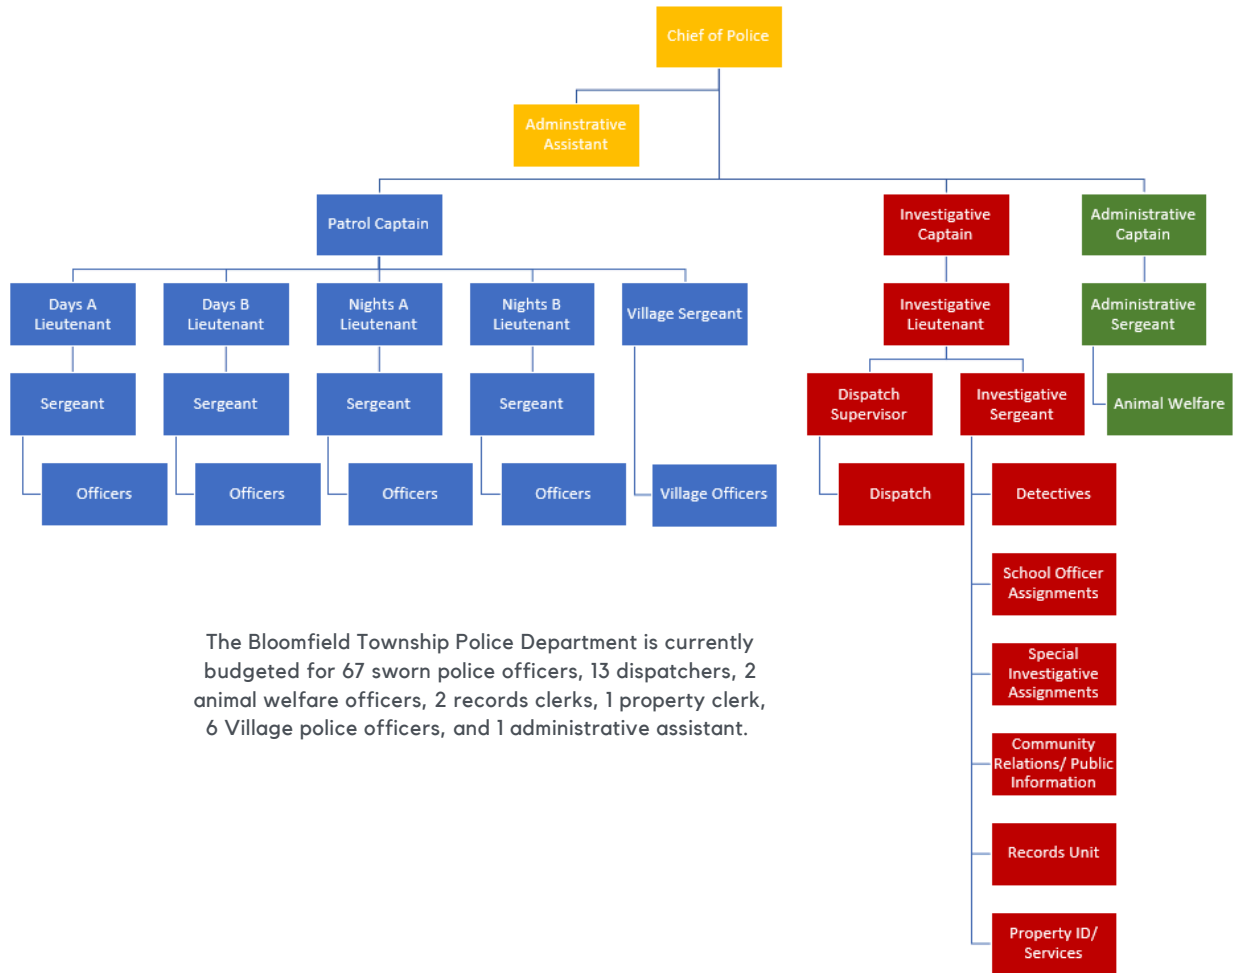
Chief of Police

Adminstrative Assistant

Patrol Captain

Investigative Captain

Administrative Captain

Days A Lieutenant

Days B Lieutenant

Nights A Lieutenant

Nights B Lieutenant

Village Sergeant

Investigative Lieutenant

Administrative Sergeant

Sergeant

Sergeant

Sergeant

Sergeant

Dispatch Supervisor

Investigative Sergeant

Animal Welfare

Officers

Officers

Officers

Officers

Village Officers

Dispatch

Detectives

School Officer Assignments

Special Investigative Assignments

Community Relations/ Public Information

Records Unit

Property ID/ Services

The Bloomfield Township Police Department is currently budgeted for 67 sworn police officers, 13 dispatchers, 2 animal welfare officers, 2 records clerks, 1 property clerk, 6 Village police officers, and 1 administrative assistant.